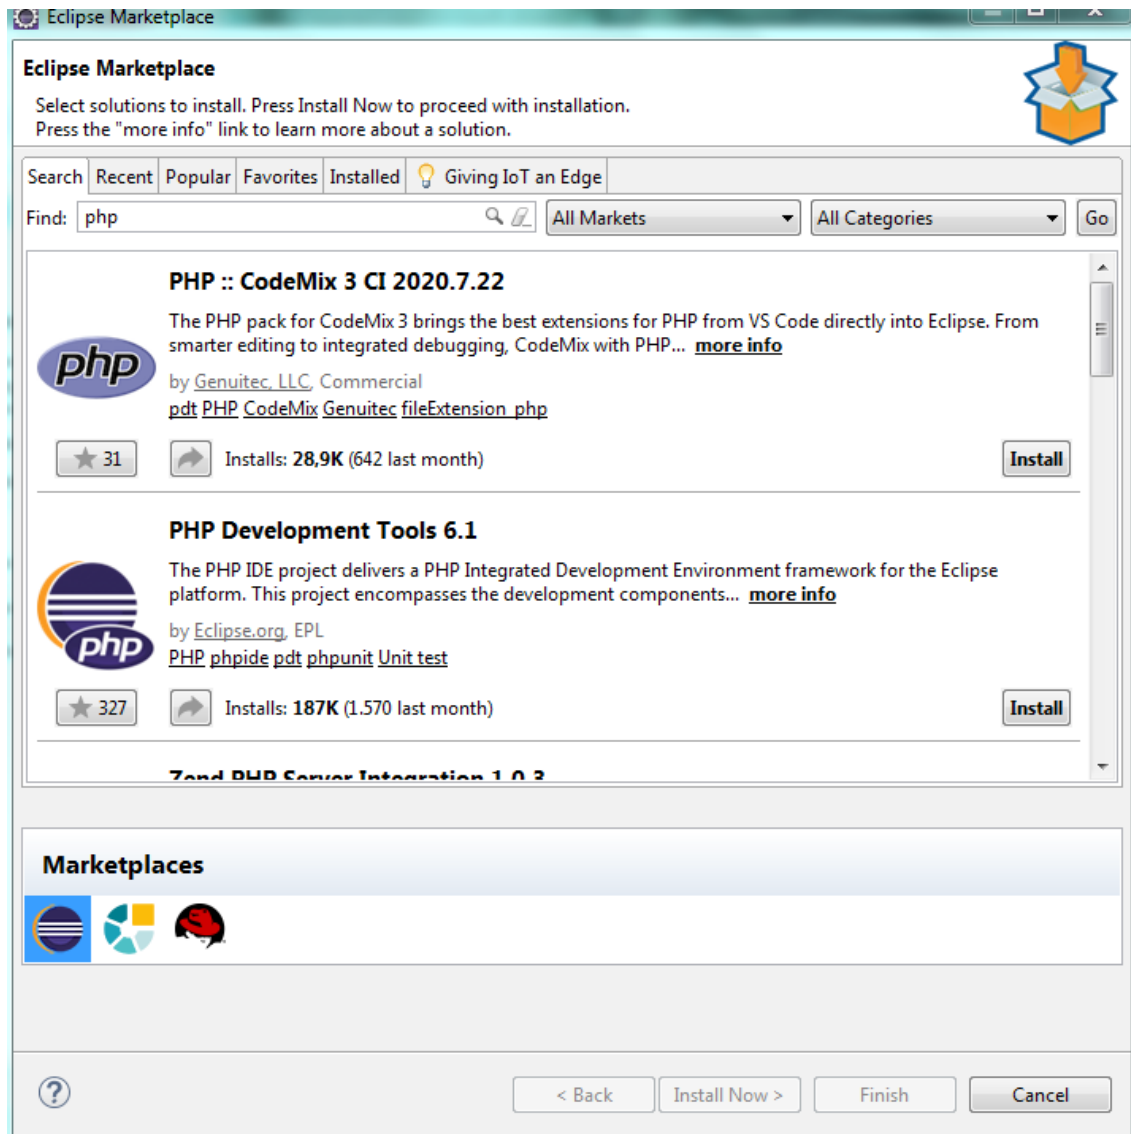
Eclipse Marketplace

Eclipse Marketplace

Select solutions to install. Press Install Now to proceed with installation.
Press the "more info" link to learn more about a solution.

Search | Recent | Popular | Favorites | Installed | Giving IoT an Edge

Find: php | All Markets | All Categories | Go

PHP :: CodeMix 3 CI 2020.7.22

php

The PHP pack for CodeMix 3 brings the best extensions for PHP from VS Code directly into Eclipse. From smarter editing to integrated debugging, CodeMix with PHP... more info

by Genuitec, LLC, Commercial

pdt PHP CodeMix Genuitec fileExtension_php

31 Installs: 28,9K (642 last month) Install

PHP Development Tools 6.1

php

The PHP IDE project delivers a PHP Integrated Development Environment framework for the Eclipse platform. This project encompasses the development components... more info

by Eclipse.org, EPL

PHP phpide pdt phpunit Unit test

327 Installs: 187K (1.570 last month) Install

Zend PHP Server Integration 1.0.3

Marketplaces

< Back Install Now > Finish Cancel